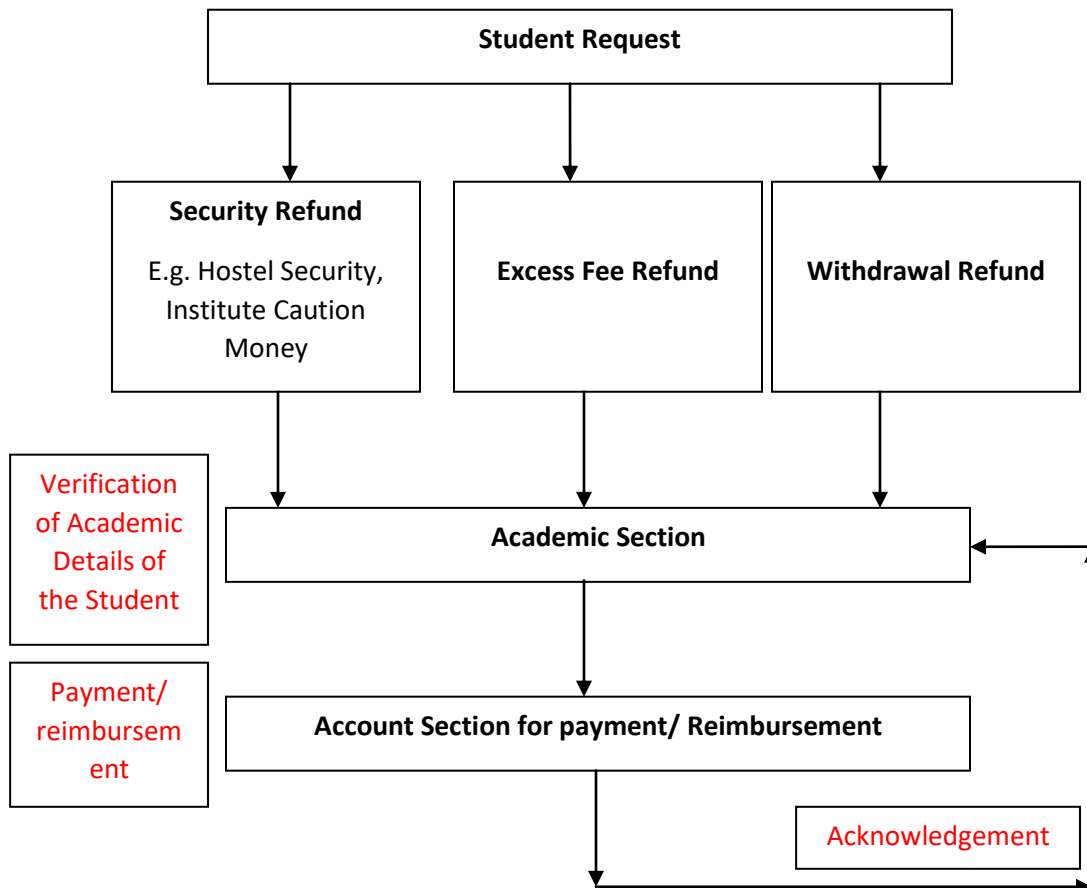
Student Request

Security Refund

E.g. Hostel Security, Institute Caution Money

Excess Fee Refund

Withdrawal Refund

Verification of Academic Details of the Student

Academic Section

Payment/ reimbursement

Account Section for payment/ Reimbursement

Acknowledgement